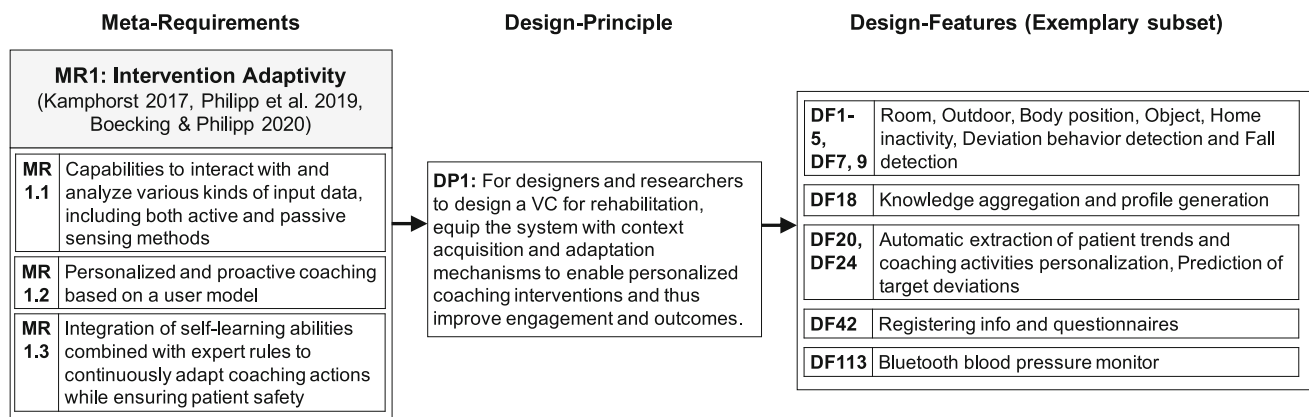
**Meta-Requirements**

**Design-Principle**

**Design-Features (Exemplary subset)**

**MR1: Intervention Adaptivity**
(Kamphorst 2017, Philipp et al. 2019, Boecking & Philipp 2020)

| | |
|---|---|
| **MR 1.1** | Capabilities to interact with and analyze various kinds of input data, including both active and passive sensing methods |
| **MR 1.2** | Personalized and proactive coaching based on a user model |
| **MR 1.3** | Integration of self-learning abilities combined with expert rules to continuously adapt coaching actions while ensuring patient safety |

**DP1:** For designers and researchers to design a VC for rehabilitation, equip the system with context acquisition and adaptation mechanisms to enable personalized coaching interventions and thus improve engagement and outcomes.

| | |
|---|---|
| **DF1-5, DF7, 9** | Room, Outdoor, Body position, Object, Home inactivity, Deviation behavior detection and Fall detection |
| **DF18** | Knowledge aggregation and profile generation |
| **DF20, DF24** | Automatic extraction of patient trends and coaching activities personalization, Prediction of target deviations |
| **DF42** | Registering info and questionnaires |
| **DF113** | Bluetooth blood pressure monitor |